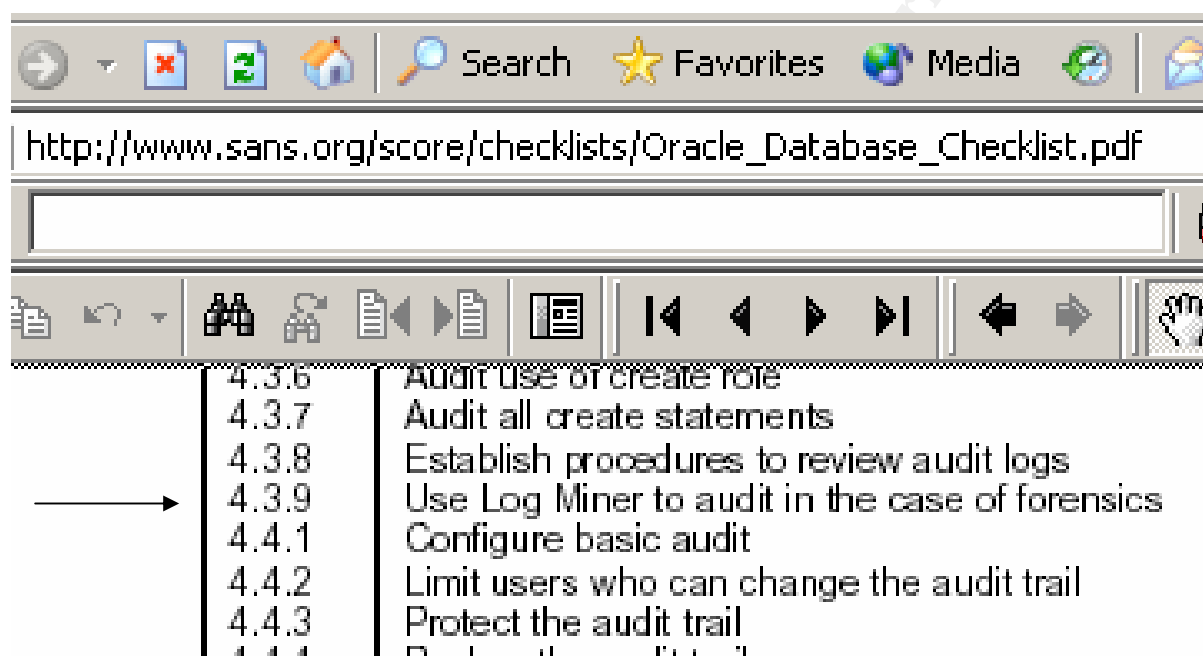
Search Favorites Media

http://www.sans.org/score/checklists/Oracle_Database_Checklist.pdf

| | |
|---|---|
| 4.3.6 | Audit use of create role |
| 4.3.7 | Audit all create statements |
| 4.3.8 | Establish procedures to review audit logs |
| 4.3.9 | Use Log Miner to audit in the case of forensics |
| 4.4.1 | Configure basic audit |
| 4.4.2 | Limit users who can change the audit trail |
| 4.4.3 | Protect the audit trail |
| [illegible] | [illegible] |